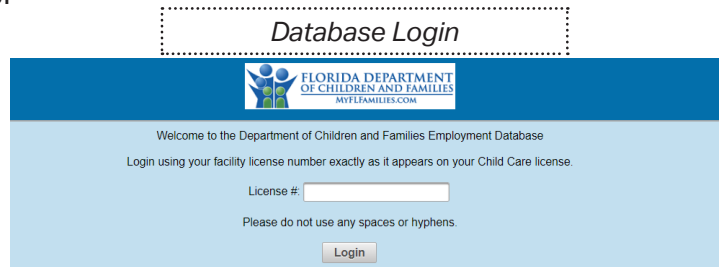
Database Login

FLORIDA DEPARTMENT OF CHILDREN AND FAMILIES
MYFLFAMILIES.COM

Welcome to the Department of Children and Families Employment Database

Login using your facility license number exactly as it appears on your Child Care license.

License #:

Please do not use any spaces or hyphens.

Login